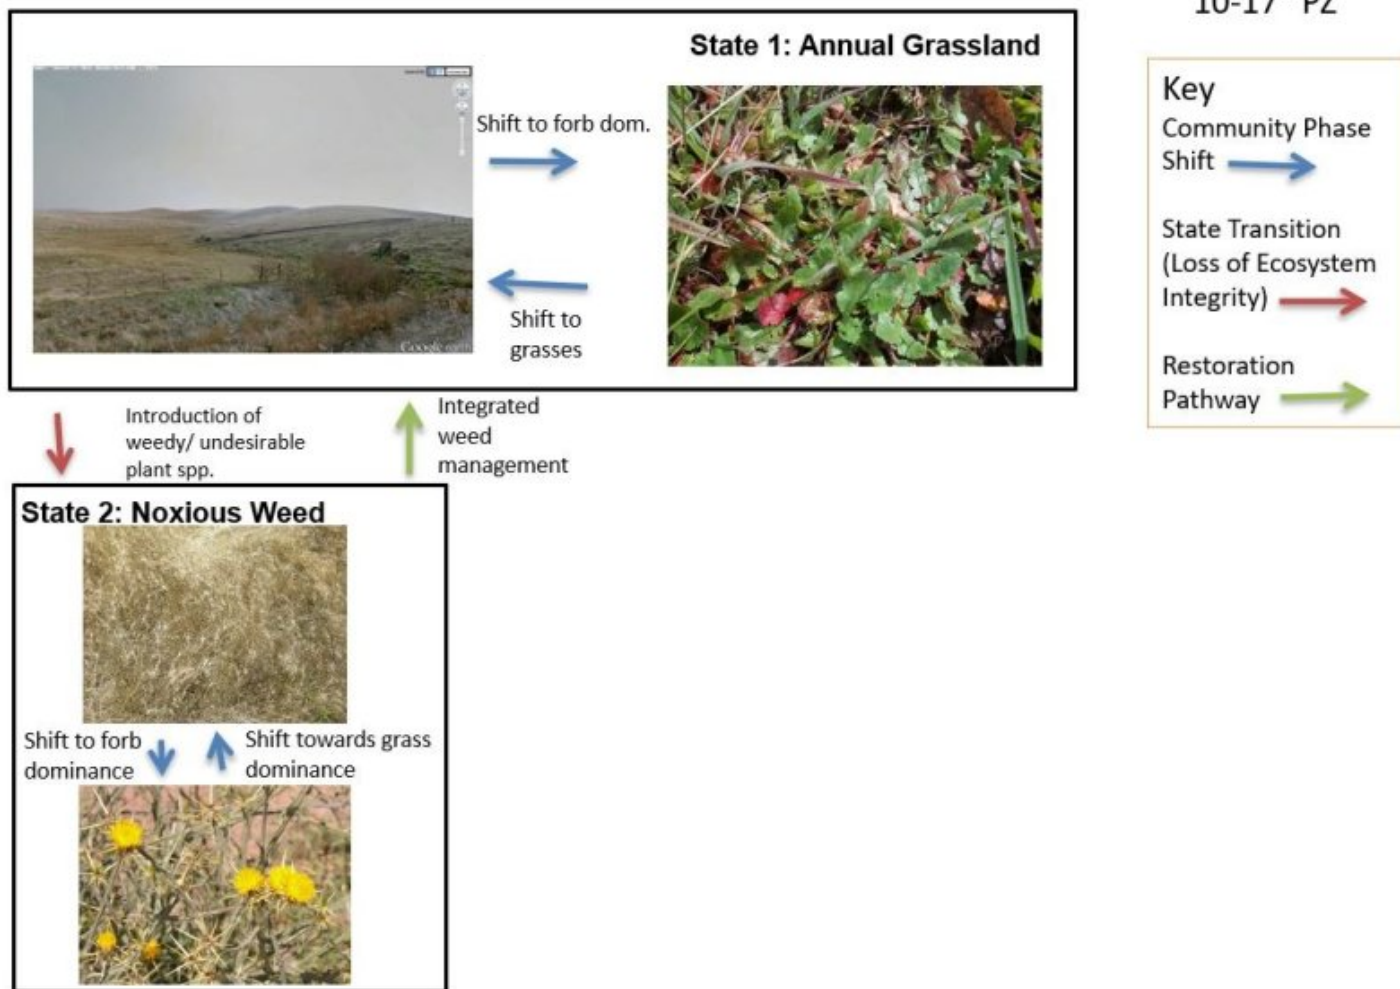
10-17" PZ

State 1: Annual Grassland

Shift to forb dom.

Shift to grasses

Google earth

Key
Community Phase Shift

State Transition (Loss of Ecosystem Integrity)

Restoration Pathway

Introduction of weedy/ undesirable plant spp.

Integrated weed management

State 2: Noxious Weed

Shift to forb dominance

Shift towards grass dominance